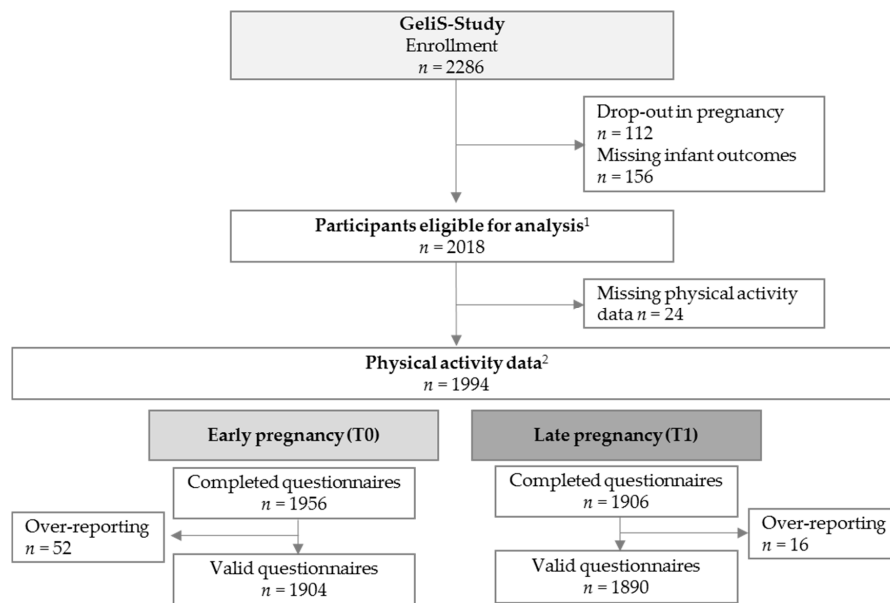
**GeliS-Study**
Enrollment
$n = 2286$

Drop-out in pregnancy
$n = 112$
Missing infant outcomes
$n = 156$

**Participants eligible for analysis**$^1$
$n = 2018$

Missing physical activity data $n = 24$

**Physical activity data**$^2$
$n = 1994$

**Early pregnancy (T0)**

Completed questionnaires
$n = 1956$

Over-reporting
$n = 52$

Valid questionnaires
$n = 1904$

**Late pregnancy (T1)**

Completed questionnaires
$n = 1906$

Over-reporting
$n = 16$

Valid questionnaires
$n = 1890$